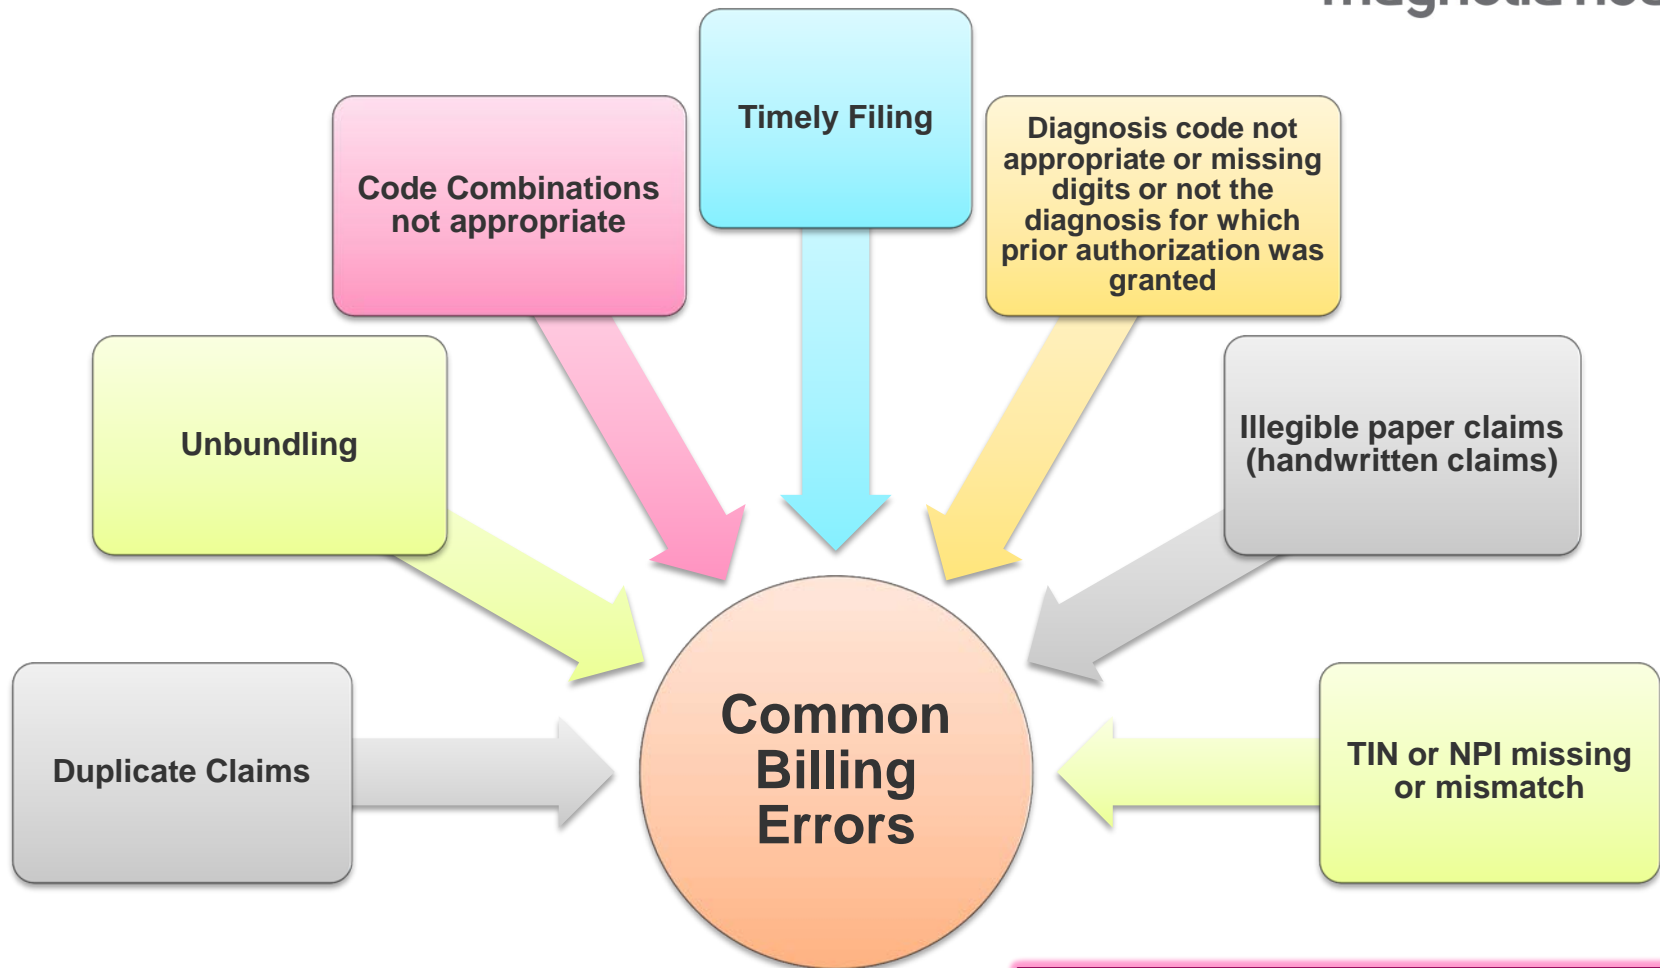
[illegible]

Code Combinations not appropriate

Timely Filing

Diagnosis code not appropriate or missing digits or not the diagnosis for which prior authorization was granted

Unbundling

Illegible paper claims (handwritten claims)

Duplicate Claims

Common Billing Errors

TIN or NPI missing or mismatch